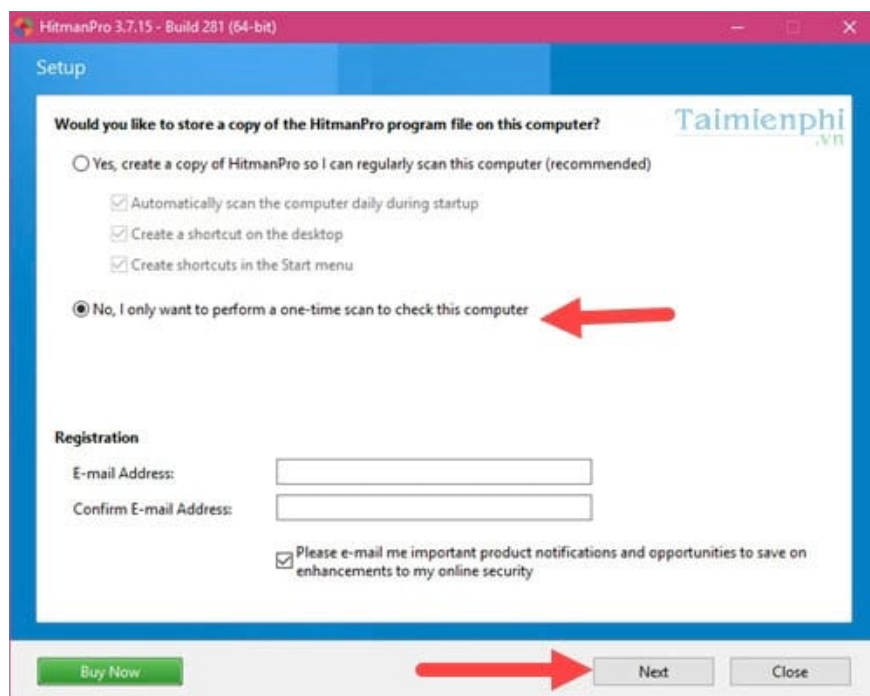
HitmanPro 3.7.15 - Build 281 (64-bit)

Setup

Taimienphi .vn

Would you like to store a copy of the HitmanPro program file on this computer?

Yes, create a copy of HitmanPro so I can regularly scan this computer (recommended)

Automatically scan the computer daily during startup

Create a shortcut on the desktop

Create shortcuts in the Start menu

No, I only want to perform a one-time scan to check this computer

Registration

E-mail Address:

Confirm E-mail Address:

Please e-mail me important product notifications and opportunities to save on enhancements to my online security

Buy Now

Next

Close